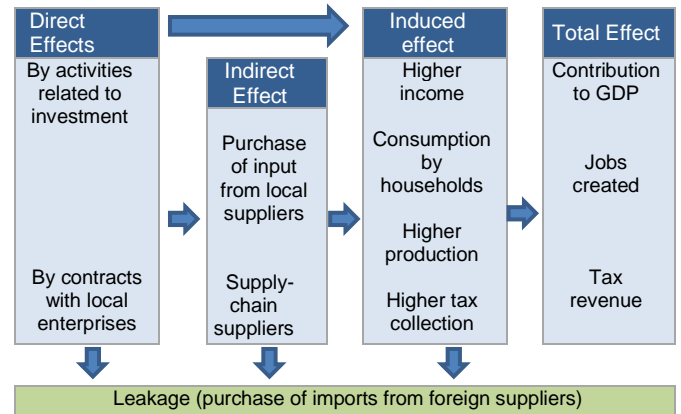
Direct Effects

By activities related to investment

By contracts with local enterprises

Indirect Effect

Purchase of input from local suppliers

Supply-chain suppliers

Induced effect

Higher income

Consumption by households

Higher production

Higher tax collection

Total Effect

Contribution to GDP

Jobs created

Tax revenue

Leakage (purchase of imports from foreign suppliers)